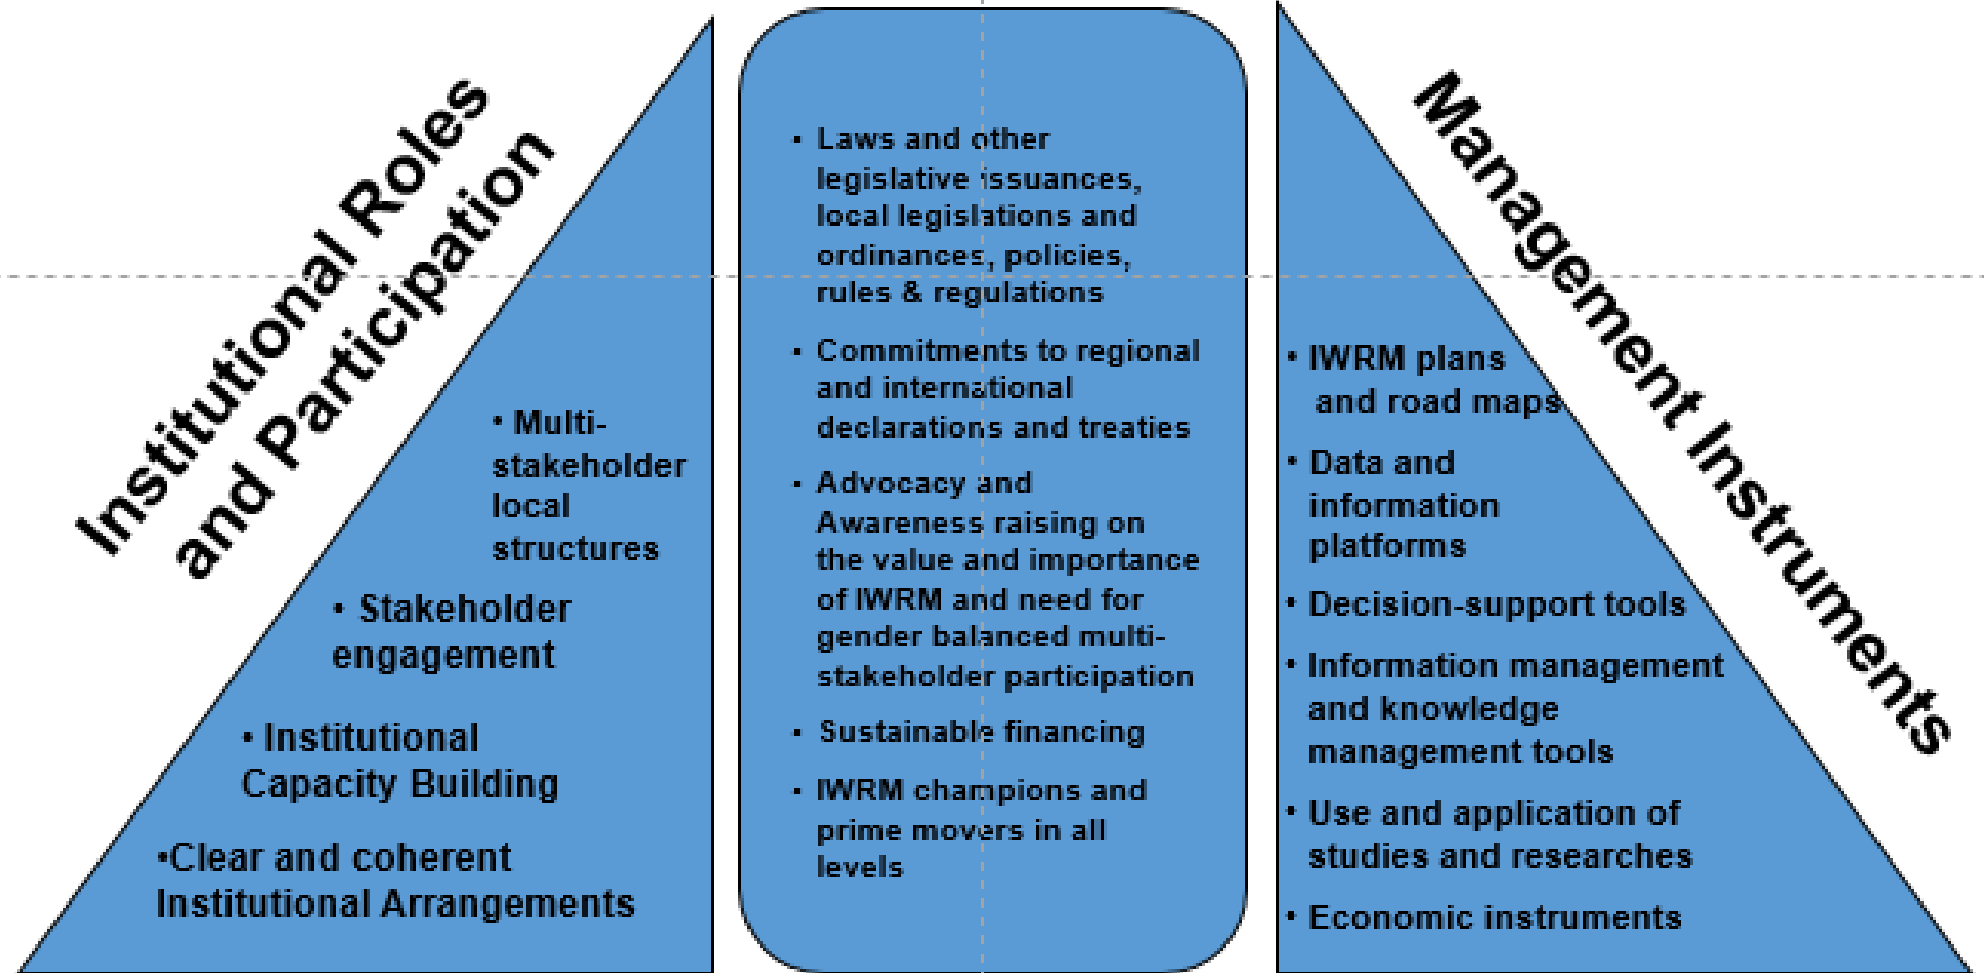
Institutional Roles and Participation

• Multi-stakeholder local structures

• Stakeholder engagement

• Institutional Capacity Building

•Clear and coherent Institutional Arrangements

• Laws and other legislative issuances, local legislations and ordinances, policies, rules & regulations

• Commitments to regional and international declarations and treaties

• Advocacy and Awareness raising on the value and importance of IWRM and need for gender balanced multi-stakeholder participation

• Sustainable financing

• IWRM champions and prime movers in all levels

Management Instruments

• IWRM plans and road maps

• Data and information platforms

• Decision-support tools

• Information management and knowledge management tools

• Use and application of studies and researches

• Economic instruments